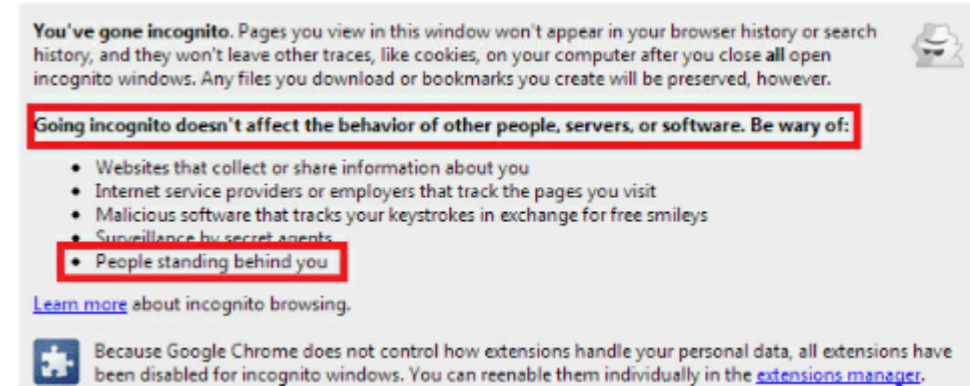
**You've gone incognito**. Pages you view in this window won't appear in your browser history or search history, and they won't leave other traces, like cookies, on your computer after you close **all** open incognito windows. Any files you download or bookmarks you create will be preserved, however.

**Going incognito doesn't affect the behavior of other people, servers, or software. Be wary of:**

- Websites that collect or share information about you
- Internet service providers or employers that track the pages you visit
- Malicious software that tracks your keystrokes in exchange for free smileys
- Surveillance by secret agents
- People standing behind you

Learn more about incognito browsing.

Because Google Chrome does not control how extensions handle your personal data, all extensions have been disabled for incognito windows. You can reenable them individually in the extensions manager.